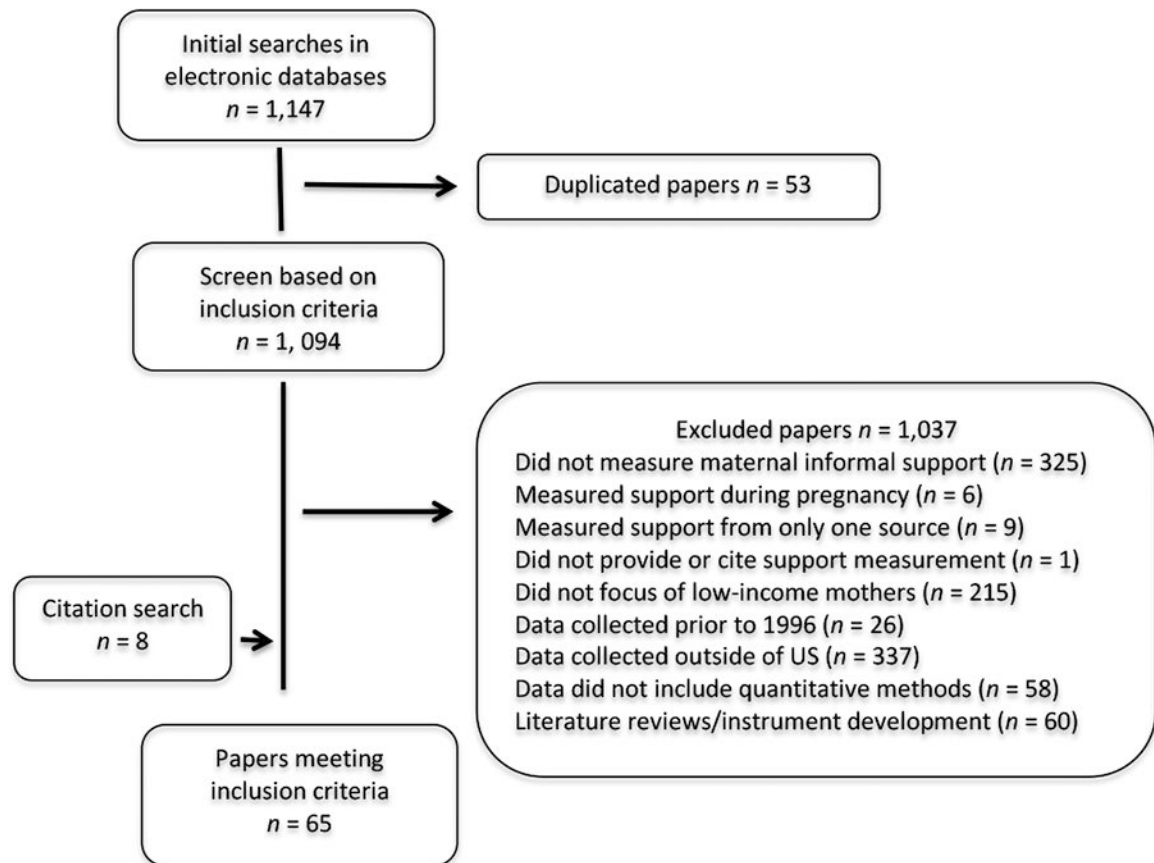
Initial searches in electronic databases
$n$ = 1,147

Duplicated papers $n$ = 53

Screen based on inclusion criteria
$n$ = 1, 094

Excluded papers $n$ = 1,037
Did not measure maternal informal support ($n$ = 325)
Measured support during pregnancy ($n$ = 6)
Measured support from only one source ($n$ = 9)
Did not provide or cite support measurement ($n$ = 1)
Did not focus of low-income mothers ($n$ = 215)
Data collected prior to 1996 ($n$ = 26)
Data collected outside of US ($n$ = 337)
Data did not include quantitative methods ($n$ = 58)
Literature reviews/instrument development ($n$ = 60)

Citation search
$n$ = 8

Papers meeting inclusion criteria
$n$ = 65